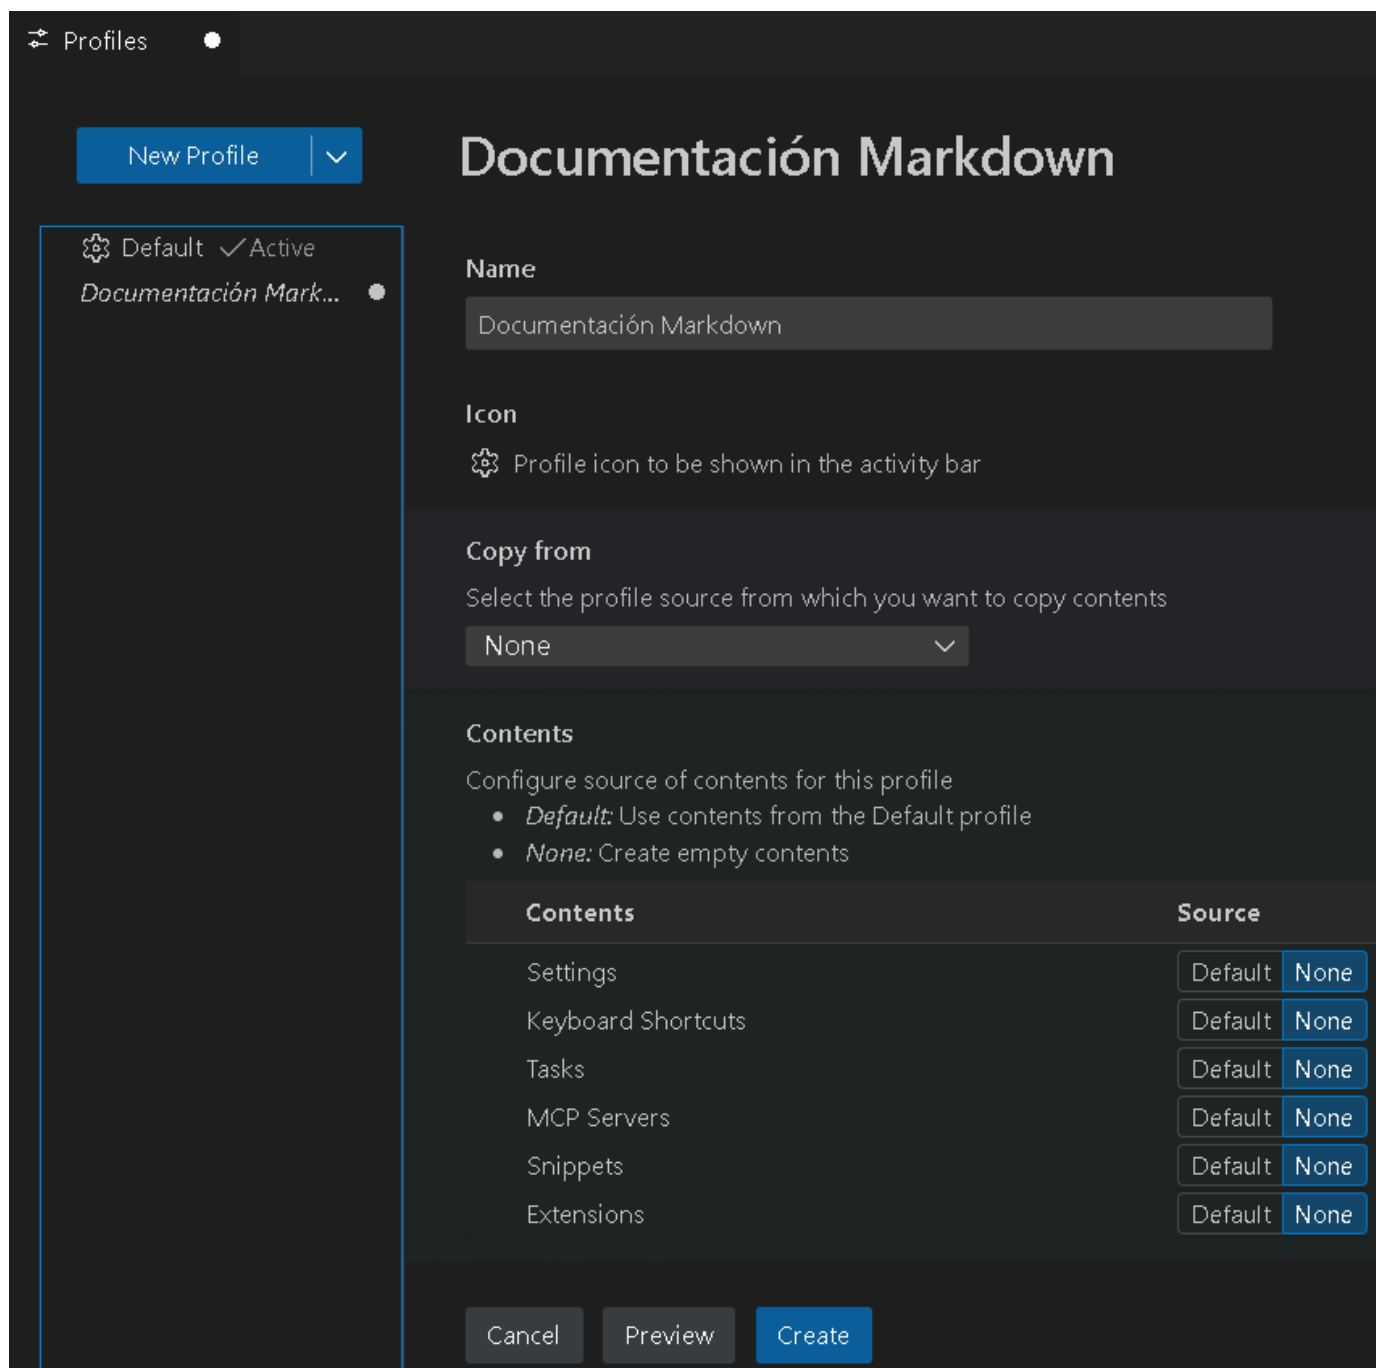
Profiles

New Profile

Default ✓Active
Documentación Mark...

Documentación Markdown

Name

Documentación Markdown

Icon

Profile icon to be shown in the activity bar

Copy from

Select the profile source from which you want to copy contents

None

Contents

Configure source of contents for this profile

- *Default:* Use contents from the Default profile
- *None:* Create empty contents

| Contents | Source |
|---|---|
| Settings | Default None |
| Keyboard Shortcuts | Default None |
| Tasks | Default None |
| MCP Servers | Default None |
| Snippets | Default None |
| Extensions | Default None |

Cancel Preview Create